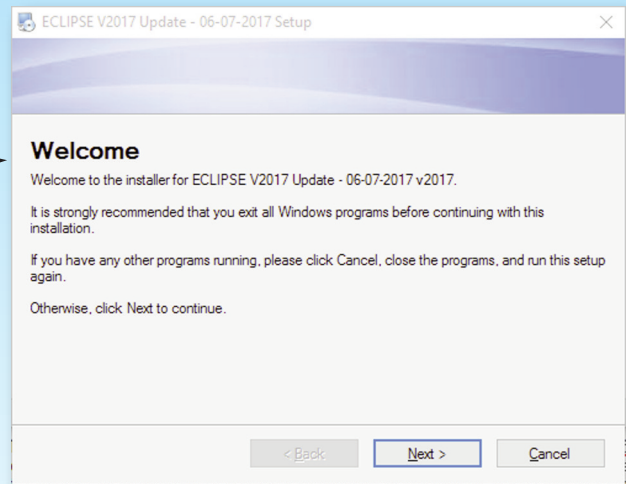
ECLIPSE V2017 Update - 06-07-2017 Setup

Welcome

Welcome to the installer for ECLIPSE V2017 Update - 06-07-2017 v2017.

It is strongly recommended that you exit all Windows programs before continuing with this installation.

If you have any other programs running, please click Cancel, close the programs, and run this setup again.

Otherwise, click Next to continue.

< Back

Next >

Cancel